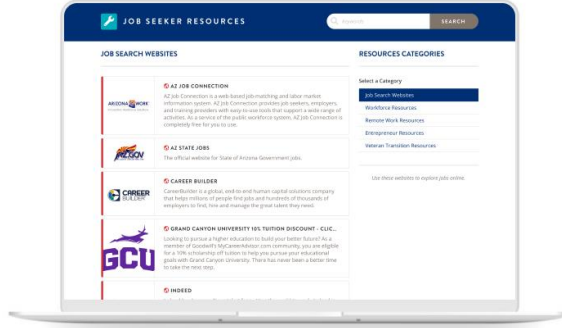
JOB SEEKER RESOURCES

Search

SEARCH

JOB SEARCH WEBSITES

ARIZONA@WORK

AZ JOB CONNECTION

AZ Job Connection is a web-based job matching and labor market information system. AZ Job Connection provides job seekers, employers, and training providers with easy-to-use tools that support a wide range of activities. As a service of the public workforce system, AZ Job Connection is completely free for you to use.

AZ STATE JOBS

The official website for State of Arizona Government jobs.

CAREER BUILDER

CAREER BUILDER

CareerBuilder is a global, end-to-end human capital solutions company that helps millions of people find jobs and hundreds of thousands of employers to find, hire and manage the great talent they need.

GCU

GRAND CANYON UNIVERSITY 10% TUITION DISCOUNT - CLIC...

Looking to pursue a higher education to build your future? As a member of Goodwill's MyCareerAdvisor.com community, you are eligible for a 10% scholarship off tuition to help you pursue your educational goals with Grand Canyon University. There has never been a better time to take the next steps.

INDEED

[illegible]

RESOURCES CATEGORIES

Select a Category

Job Search Websites

Workforce Resources

Remote Work Resources

Entrepreneur Resources

Veteran Transition Resources

Use these websites to explore jobs online.